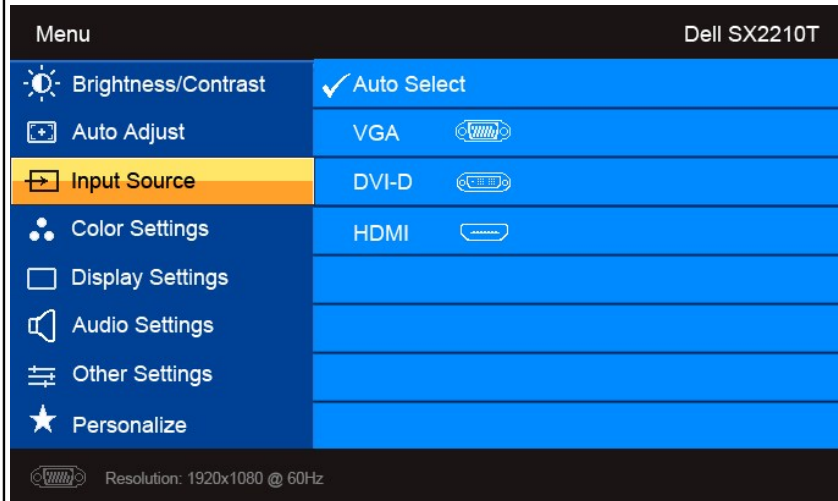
Menu

Dell SX2210T

Brightness/Contrast

Auto Adjust

Input Source

Color Settings

Display Settings

Audio Settings

Other Settings

Personalize

✓ Auto Select

VGA

DVI-D

HDMI

Resolution: 1920x1080 @ 60Hz